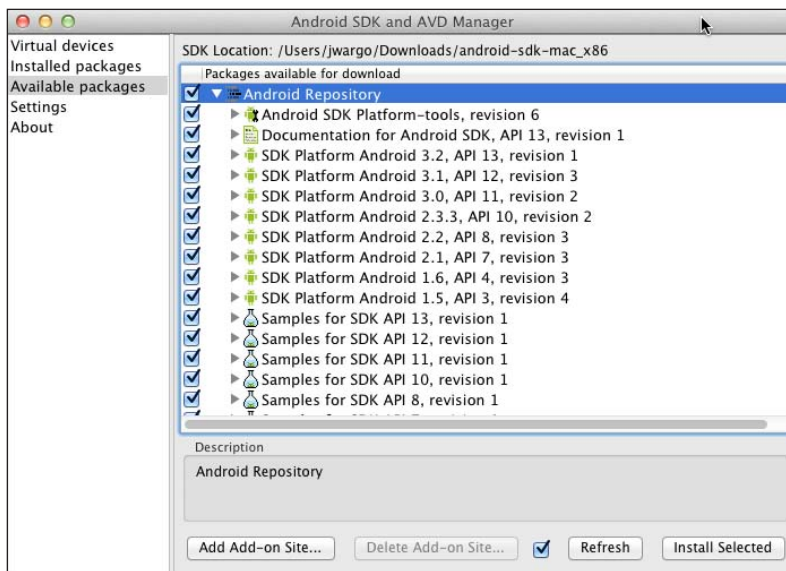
Android SDK and AVD Manager

Virtual devices
Installed packages
Available packages
Settings
About

SDK Location: /Users/jwargo/Downloads/android-sdk-mac_x86

Packages available for download

Android Repository
Android SDK Platform-tools, revision 6
Documentation for Android SDK, API 13, revision 1
SDK Platform Android 3.2, API 13, revision 1
SDK Platform Android 3.1, API 12, revision 3
SDK Platform Android 3.0, API 11, revision 2
SDK Platform Android 2.3.3, API 10, revision 2
SDK Platform Android 2.2, API 8, revision 3
SDK Platform Android 2.1, API 7, revision 3
SDK Platform Android 1.6, API 4, revision 3
SDK Platform Android 1.5, API 3, revision 4
Samples for SDK API 13, revision 1
Samples for SDK API 12, revision 1
Samples for SDK API 11, revision 1
Samples for SDK API 10, revision 1
Samples for SDK API 8, revision 1
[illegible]

Description
Android Repository

Add Add-on Site... Delete Add-on Site... Refresh Install Selected